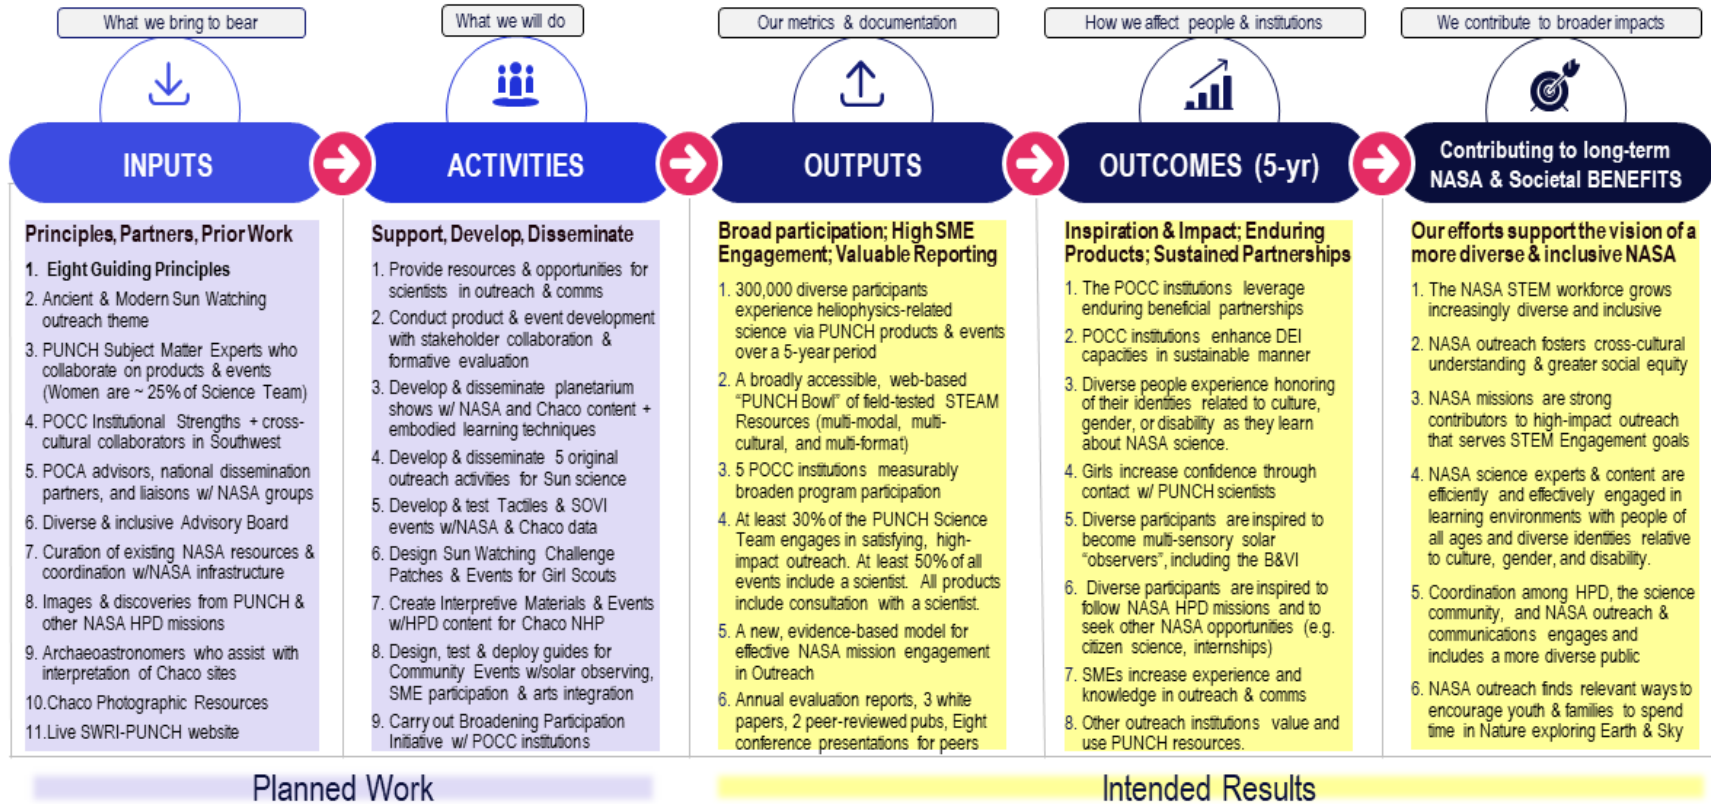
What we bring to bear

What we will do

Our metrics & documentation

How we affect people & institutions

We contribute to broader impacts

INPUTS

ACTIVITIES

OUTPUTS

OUTCOMES (5-yr)

Contributing to long-term NASA & Societal BENEFITS

Principles, Partners, Prior Work

1. Eight Guiding Principles
2. Ancient & Modern Sun Watching outreach theme
3. PUNCH Subject Matter Experts who collaborate on products & events (Women are ~ 25% of Science Team)
4. POCC Institutional Strengths + cross-cultural collaborators in Southwest
5. POCA advisors, national dissemination partners, and liaisons w/ NASA groups
6. Diverse & inclusive Advisory Board
7. Curation of existing NASA resources & coordination w/NASA infrastructure
8. Images & discoveries from PUNCH & other NASA HPD missions
9. Archaeoastronomers who assist with interpretation of Chaco sites
10. Chaco Photographic Resources
11. Live SWRI-PUNCH website

Support, Develop, Disseminate

1. Provide resources & opportunities for scientists in outreach & comms
2. Conduct product & event development with stakeholder collaboration & formative evaluation
3. Develop & disseminate planetarium shows w/ NASA and Chaco content + embodied learning techniques
4. Develop & disseminate 5 original outreach activities for Sun science
5. Develop & test Tactiles & SOVI events w/NASA & Chaco data
6. Design Sun Watching Challenge Patches & Events for Girl Scouts
7. Create Interpretive Materials & Events w/HPD content for Chaco NHP
8. Design, test & deploy guides for Community Events w/solar observing, SME participation & arts integration
9. Carry out Broadening Participation Initiative w/ POCC institutions

Broad participation; High SME Engagement; Valuable Reporting

1. 300,000 diverse participants experience heliophysics-related science via PUNCH products & events over a 5-year period
2. A broadly accessible, web-based "PUNCH Bowl" of field-tested STEAM Resources (multi-modal, multi-cultural, and multi-format)
3. 5 POCC institutions measurably broaden program participation
4. At least 30% of the PUNCH Science Team engages in satisfying, high-impact outreach. At least 50% of all events include a scientist. All products include consultation with a scientist.
5. A new, evidence-based model for effective NASA mission engagement in Outreach
6. Annual evaluation reports, 3 white papers, 2 peer-reviewed pubs, Eight conference presentations for peers

Inspiration & Impact; Enduring Products; Sustained Partnerships

1. The POCC institutions leverage enduring beneficial partnerships
2. POCC institutions enhance DEI capacities in sustainable manner
3. Diverse people experience honoring of their identities related to culture, gender, or disability as they learn about NASA science.
4. Girls increase confidence through contact w/ PUNCH scientists
5. Diverse participants are inspired to become multi-sensory solar "observers", including the B&VI
6. Diverse participants are inspired to follow NASA HPD missions and to seek other NASA opportunities (e.g. citizen science, internships)
7. SMEs increase experience and knowledge in outreach & comms
8. Other outreach institutions value and use PUNCH resources.

Our efforts support the vision of a more diverse & inclusive NASA

1. The NASA STEM workforce grows increasingly diverse and inclusive
2. NASA outreach fosters cross-cultural understanding & greater social equity
3. NASA missions are strong contributors to high-impact outreach that serves STEM Engagement goals
4. NASA science experts & content are efficiently and effectively engaged in learning environments with people of all ages and diverse identities relative to culture, gender, and disability.
5. Coordination among HPD, the science community, and NASA outreach & communications engages and includes a more diverse public
6. NASA outreach finds relevant ways to encourage youth & families to spend time in Nature exploring Earth & Sky

Planned Work

Intended Results